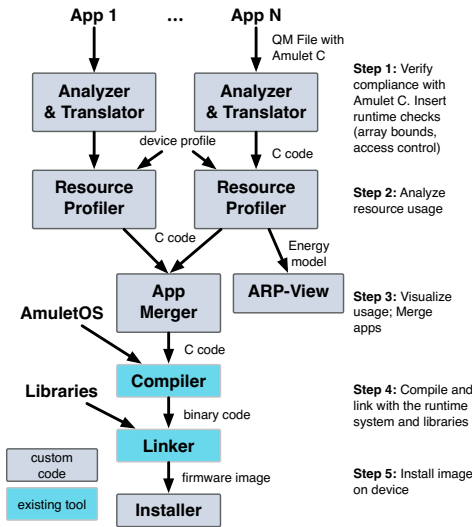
App 1 ... App N

QM File with Amulet C

Analyzer & Translator

Analyzer & Translator

Step 1: Verify compliance with Amulet C. Insert runtime checks (array bounds, access control)

device profile

C code

Resource Profiler

Resource Profiler

Step 2: Analyze resource usage

C code

Energy model

App Merger

ARP-View

Step 3: Visualize usage; Merge apps

AmuletOS

C code

Compiler

Step 4: Compile and link with the runtime system and libraries

Libraries

binary code

Linker

custom code

existing tool

firmware image

Step 5: Install image on device

Installer